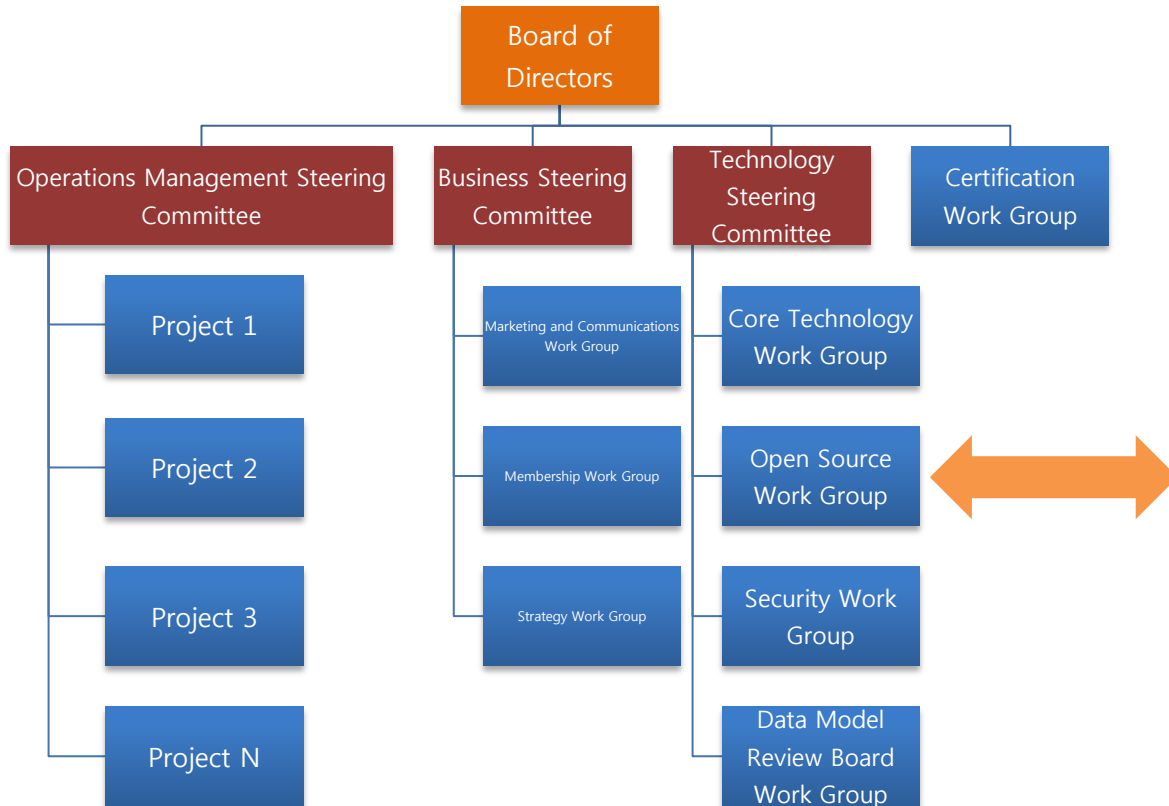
Board of Directors

Operations Management Steering Committee

Business Steering Committee

Technology Steering Committee

Certification Work Group

Project 1

Project 2

Project 3

Project N

Marketing and Communications Work Group

Membership Work Group

Strategy Work Group

Core Technology Work Group

Open Source Work Group

Security Work Group

Data Model Review Board Work Group